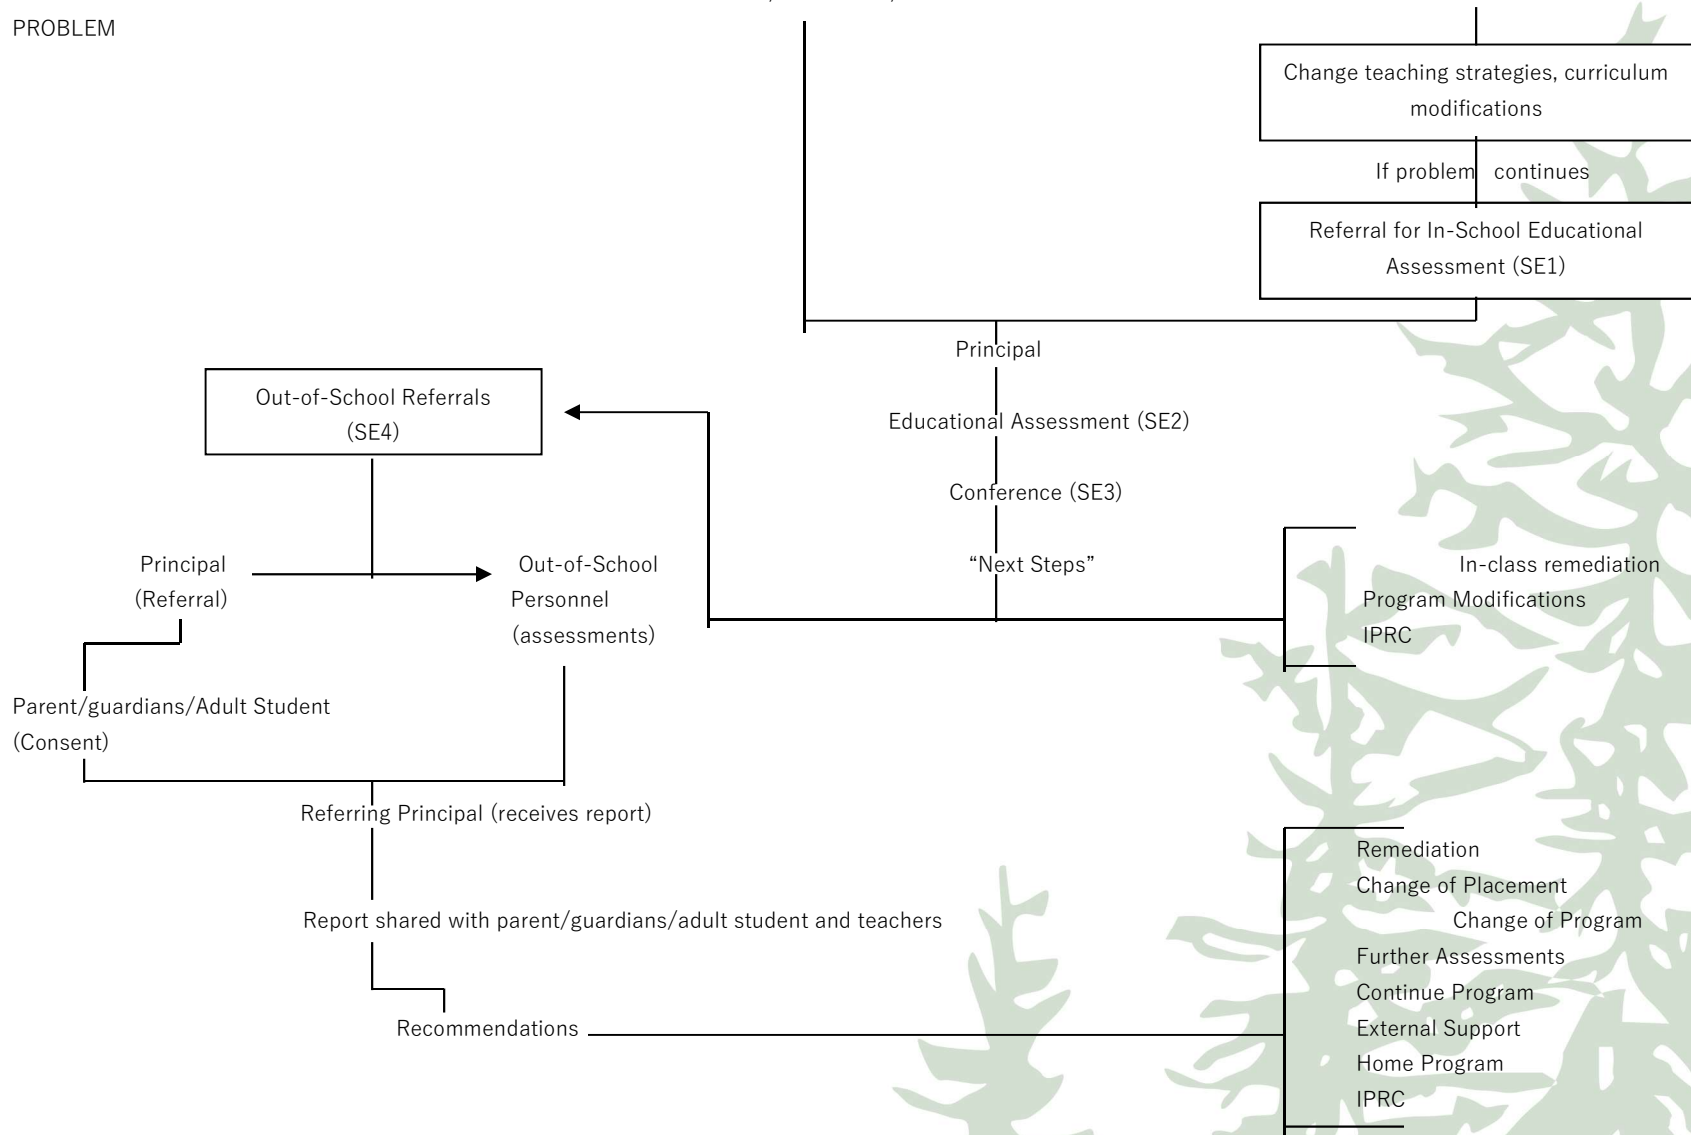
PROBLEM

Change teaching strategies, curriculum modifications

If problem continues

Referral for In-School Educational Assessment (SE1)

Principal

Educational Assessment (SE2)

Conference (SE3)

"Next Steps"

In-class remediation
Program Modifications
IPRC

Out-of-School Referrals (SE4)

Principal (Referral)

Out-of-School Personnel (assessments)

Parent/guardians/Adult Student (Consent)

Referring Principal (receives report)

Report shared with parent/guardians/adult student and teachers

Recommendations

Remediation
Change of Placement
Change of Program
Further Assessments
Continue Program
External Support
Home Program
IPRC